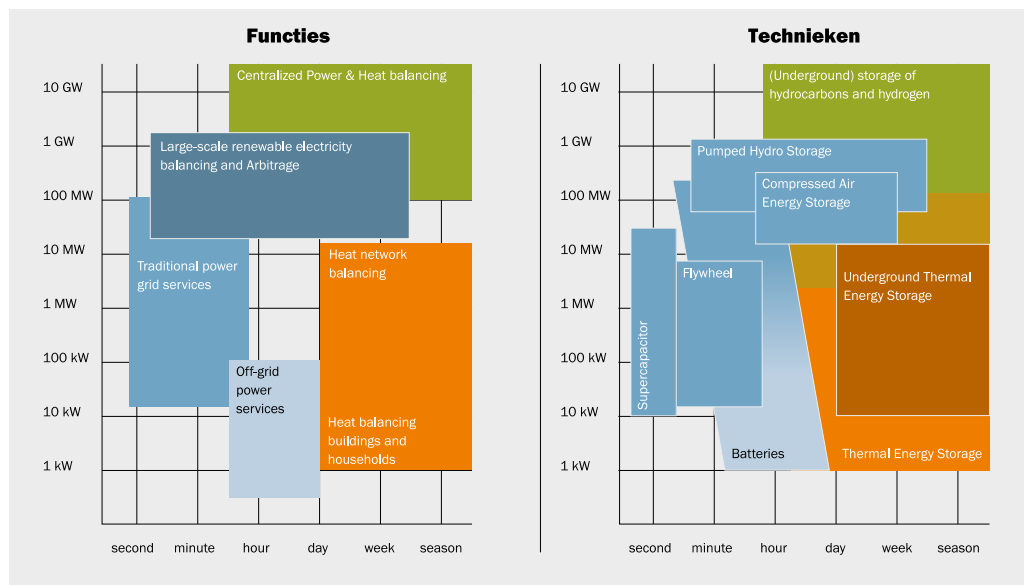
Functies

10 GW
1 GW
100 MW
10 MW
1 MW
100 kW
10 kW
1 kW

Centralized Power & Heat balancing

Large-scale renewable electricity balancing and Arbitrage

Traditional power grid services

Heat network balancing

Off-grid power services

Heat balancing buildings and households

second minute hour day week season

Technieken

10 GW
1 GW
100 MW
10 MW
1 MW
100 kW
10 kW
1 kW

(Underground) storage of hydrocarbons and hydrogen

Pumped Hydro Storage

Compressed Air Energy Storage

Supercapacitor

Flywheel

Underground Thermal Energy Storage

Batteries

Thermal Energy Storage

second minute hour day week season